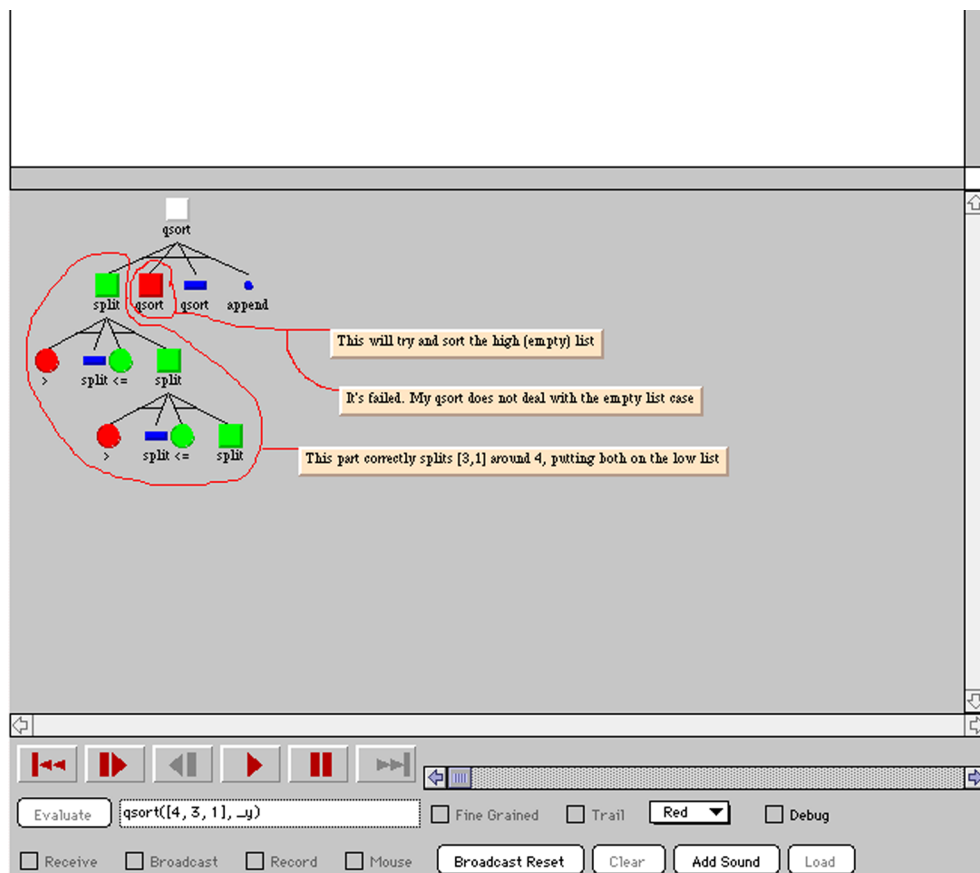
qsort

split qsort qsort append

> split <= split

> split <= split

This will try and sort the high (empty) list

It's failed. My qsort does not deal with the empty list case

This part correctly splits [3,1] around 4, putting both on the low list

Evaluate qsort([4, 3, 1], _y) Fine Grained Trail Red Debug

Receive Broadcast Record Mouse Broadcast Reset Clear Add Sound Load